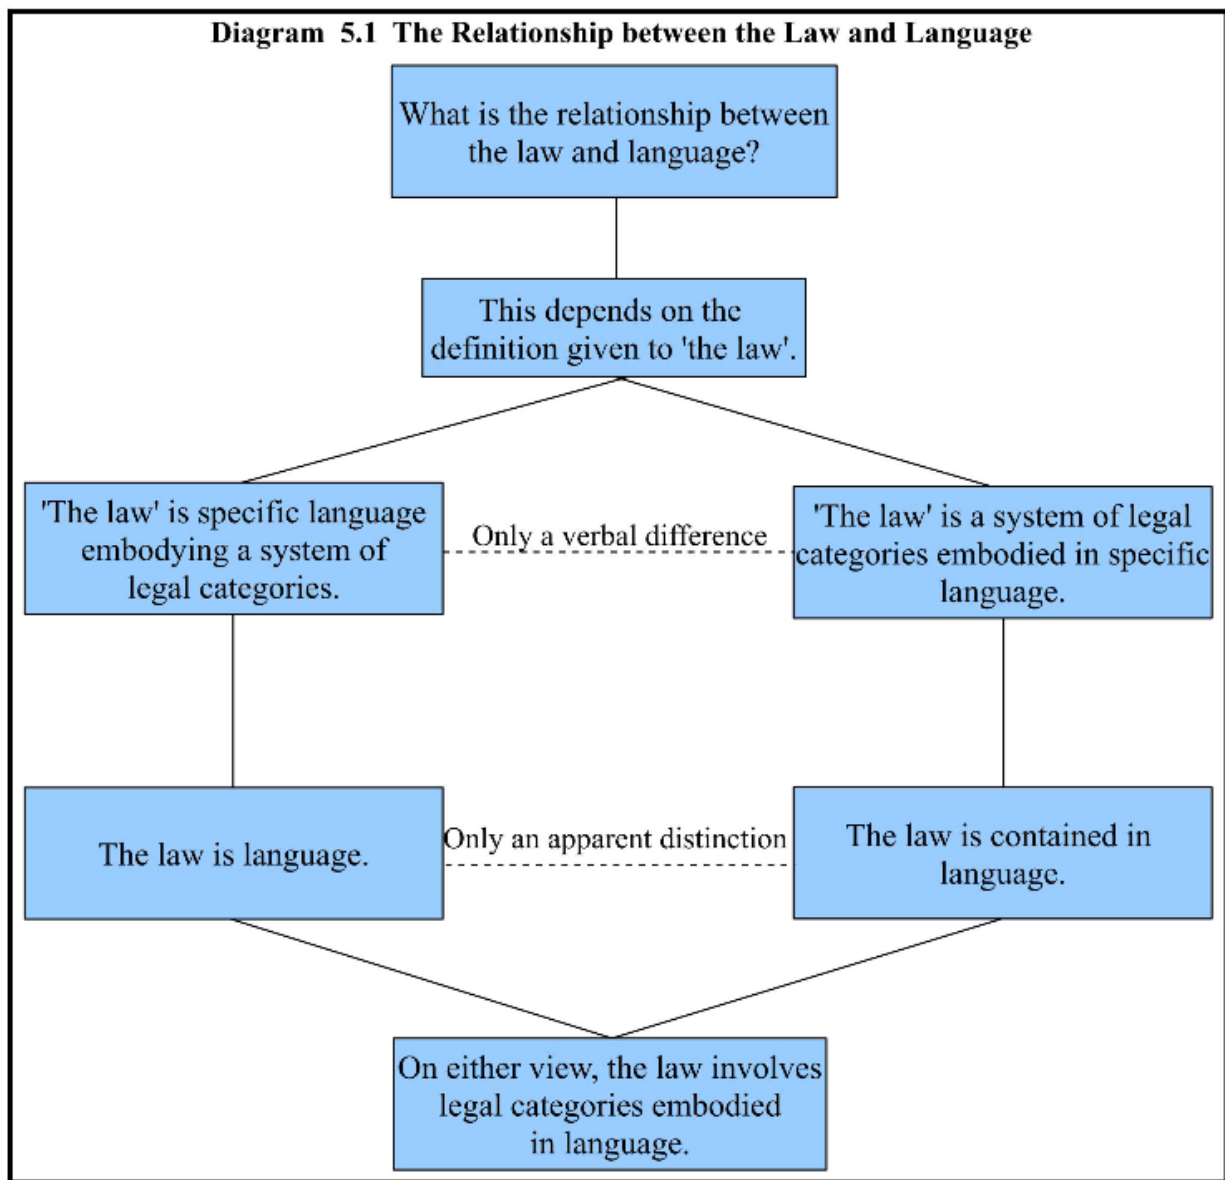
Diagram 5.1 The Relationship between the Law and Language

What is the relationship between the law and language?

This depends on the definition given to 'the law'.

'The law' is specific language embodying a system of legal categories.

Only a verbal difference

'The law' is a system of legal categories embodied in specific language.

The law is language.

Only an apparent distinction

The law is contained in language.

On either view, the law involves legal categories embodied in language.